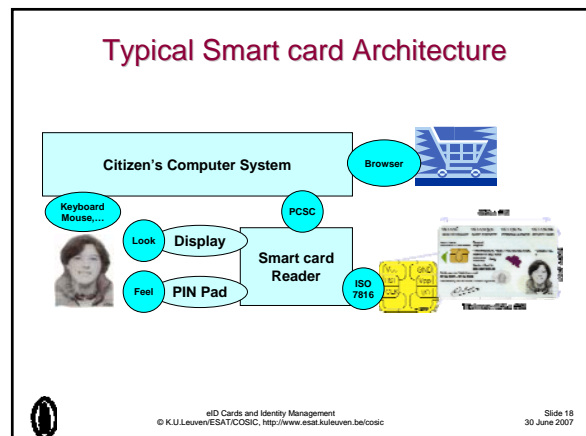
Typical Smart card Architecture

Citizen's Computer System

Browser

Keyboard Mouse,...

PCSC

Look

Display

Smart card Reader

Feel

PIN Pad

ISO 7816

eID Cards and Identity Management
© K.U.Leuven/ESAT/COSIC, http://www.esat.kuleuven.be/cosic

Slide 18
30 June 2007